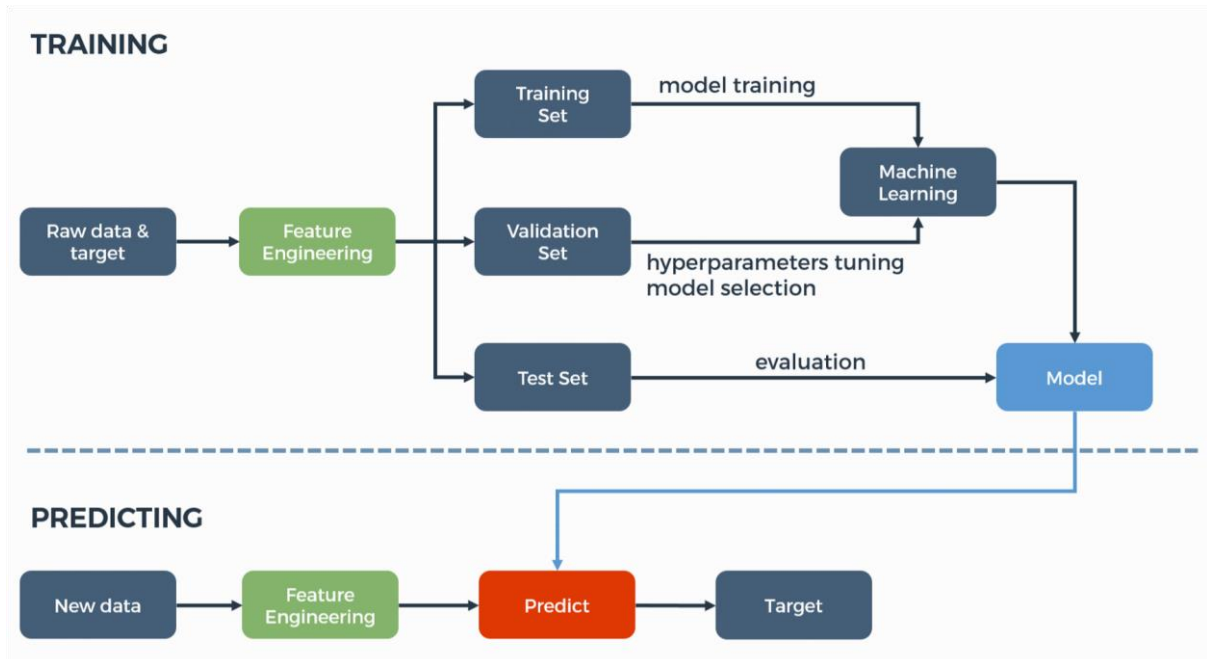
TRAINING

Training Set

model training

Machine Learning

Raw data & target

Feature Engineering

Validation Set

hyperparameters tuning
model selection

Test Set

evaluation

Model

PREDICTING

New data

Feature Engineering

Predict

Target